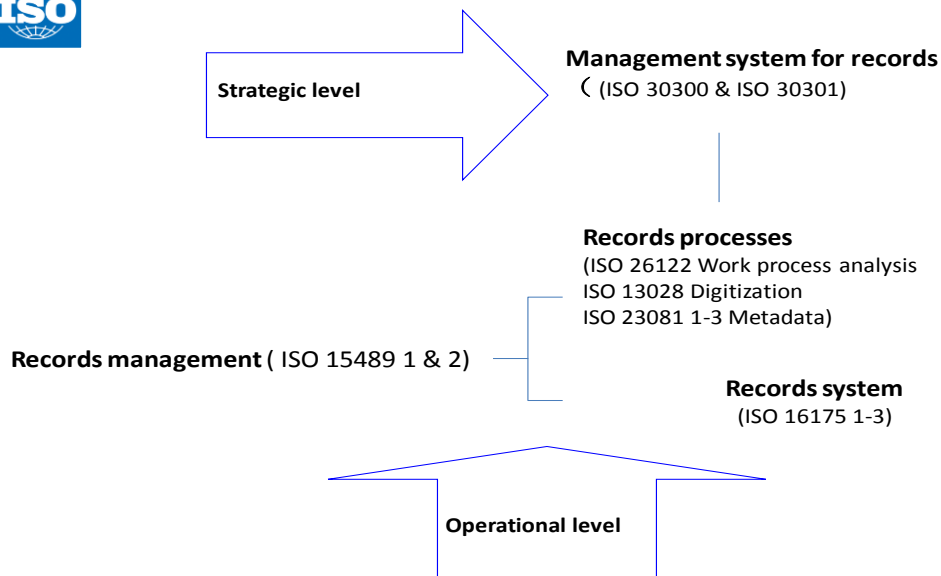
ISO

Strategic level

Management system for records
( (ISO 30300 & ISO 30301)

Records processes
(ISO 26122 Work process analysis
ISO 13028 Digitization
ISO 23081 1-3 Metadata)

Records management ( ISO 15489 1 & 2)

Records system
(ISO 16175 1-3)

Operational level